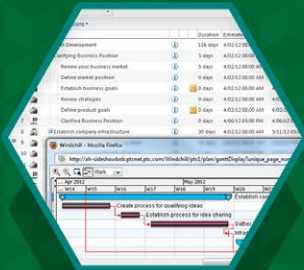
Duration Estimate
Development 116 days 4/02/12 08:0
ifying Business Position 5 days 4/02/12 08:0
Review your business market 5 days 4/02/12 08:0
Define market position 0 days 4/02/12 08:0
Establish business goals 0 days 4/02/12 08:0
Review strategies 0 days 4/02/12 08:0
Define product goals 0 days 4/02/12 08:0
Clarified Business Position 0 days 4/02/12 08:0
Establish company infrastructure 21 days 4/02/12 08:0
Windchill - Mozilla Firefox
http://ah-sideshoulob.ptcnet.ptc.com/Windchill/ptc1/plan/ganttDisplay?unique_page_num
Week
Apr 2012 May 2012
W14 W15 W16 W17 W18 W19 W20 W21
Establish com
Create process for qualifying ideas
Establish process for idea sharing
Gather
Intra